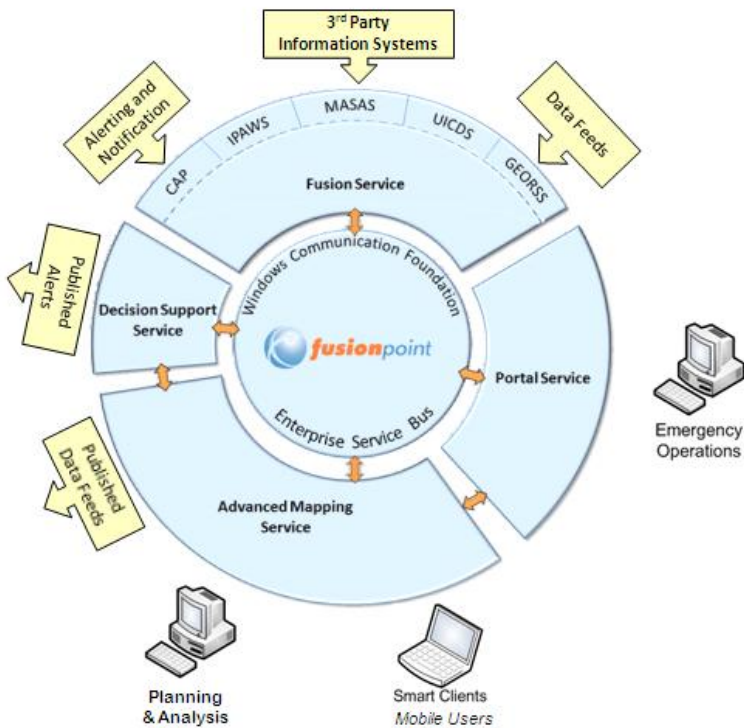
3rd Party Information Systems

Alerting and Notification

Data Feeds

CAP

IPAWS

MASAS

UICDS

GEORSS

Fusion Service

Windows Communication Foundation

Published Alerts

Decision Support Service

fusionpoint

Portal Service

Enterprise Service Bus

Emergency Operations

Published Data Feeds

Advanced Mapping Service

Planning & Analysis

Smart Clients
Mobile Users